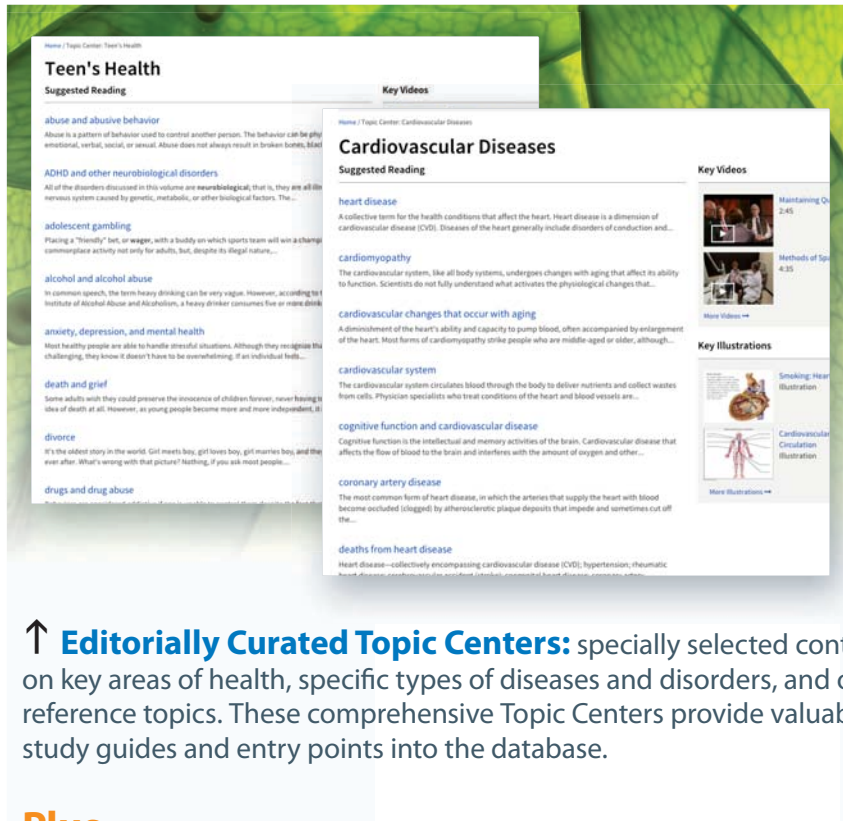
Home / Topic Center: Teen's Health

Teen's Health

Suggested Reading

Key Videos

abuse and abusive behavior

Abuse is a pattern of behavior used to control another person. The behavior can be phy emotional, verbal, social, or sexual. Abuse does not always result in broken bones, blac

ADHD and other neurobiological disorders

All of the disorders discussed in this volume are neurobiological; that is, they are all ill nervous system caused by genetic, metabolic, or other biological factors. The...

adolescent gambling

Placing a "friendly" bet, or wager, with a buddy on which sports team will win a champ commonplace activity not only for adults, but, despite its illegal nature,...

alcohol and alcohol abuse

In common speech, the term heavy drinking can be very vague. However, according to t Institute of Alcohol Abuse and Alcoholism, a heavy drinker consumes five or more drink

anxiety, depression, and mental health

Most healthy people are able to handle stressful situations. Although they recognize tha challenging, they know it doesn't have to be overwhelming. If an individual feels...

death and grief

Some adults wish they could preserve the innocence of children forever, never having t idea of death at all. However, as young people become more and more independent, it

divorce

It's the oldest story in the world. Girl meets boy, girl loves boy, girl marries boy, and the ever after. What's wrong with that picture? Nothing, if you ask most people...

drugs and drug abuse

Home / Topic Center: Cardiovascular Diseases

Cardiovascular Diseases

Suggested Reading

heart disease

A collective term for the health conditions that affect the heart. Heart disease is a dimension of cardiovascular disease (CVD). Diseases of the heart generally include disorders of conduction and...

cardiomyopathy

The cardiovascular system, like all body systems, undergoes changes with aging that affect its ability to function. Scientists do not fully understand what activates the physiological changes that...

cardiovascular changes that occur with aging

A diminishment of the heart's ability and capacity to pump blood, often accompanied by enlargement of the heart. Most forms of cardiomyopathy strike people who are middle-aged or older, although...

cardiovascular system

The cardiovascular system circulates blood through the body to deliver nutrients and collect wastes from cells. Physician specialists who treat conditions of the heart and blood vessels are...

cognitive function and cardiovascular disease

Cognitive function is the intellectual and memory activities of the brain. Cardiovascular disease that affects the flow of blood to the brain and interferes with the amount of oxygen and other...

coronary artery disease

The most common form of heart disease, in which the arteries that supply the heart with blood become occluded (clogged) by atherosclerotic plaque deposits that impede and sometimes cut off the...

deaths from heart disease

Heart disease—collectively encompassing cardiovascular disease (CVD); hypertension; rheumatic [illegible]

Key Videos

Maintaining Q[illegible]
2:45

Methods of Sp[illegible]
4:35

More Videos →

Key Illustrations

Smoking: Hear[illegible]
Illustration

Cardiovascular Circulation
Illustration

More Illustrations →

↑ Editorially Curated Topic Centers: specially selected cont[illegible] on key areas of health, specific types of diseases and disorders, and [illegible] reference topics. These comprehensive Topic Centers provide valuab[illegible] study guides and entry points into the database.

Plus